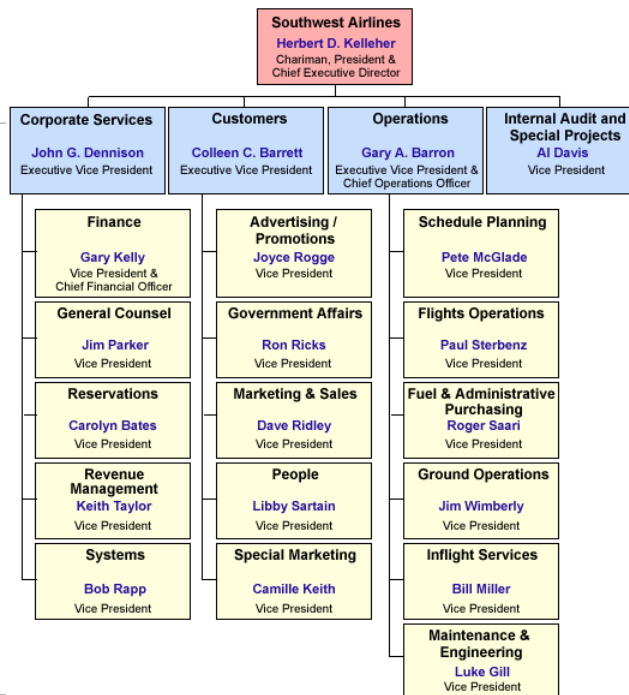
Southwest Airlines
Herbert D. Kelleher
Chariman, President & Chief Executive Director

Corporate Services
John G. Dennison
Executive Vice President

Customers
Colleen C. Barrett
Executive Vice President

Operations
Gary A. Barron
Executive Vice President & Chief Operations Officer

Internal Audit and Special Projects
Al Davis
Vice President

Finance
Gary Kelly
Vice President & Chief Financial Officer

General Counsel
Jim Parker
Vice President

Reservations
Carolyn Bates
Vice President

Revenue Management
Keith Taylor
Vice President

Systems
Bob Rapp
Vice President

Advertising / Promotions
Joyce Rogge
Vice President

Government Affairs
Ron Ricks
Vice President

Marketing & Sales
Dave Ridley
Vice President

People
Libby Sartain
Vice President

Special Marketing
Camille Keith
Vice President

Schedule Planning
Pete McGlade
Vice President

Flights Operations
Paul Sterbenz
Vice President

Fuel & Administrative Purchasing
Roger Saari
Vice President

Ground Operations
Jim Wimberly
Vice President

Inflight Services
Bill Miller
Vice President

Maintenance & Engineering
Luke Gill
Vice President